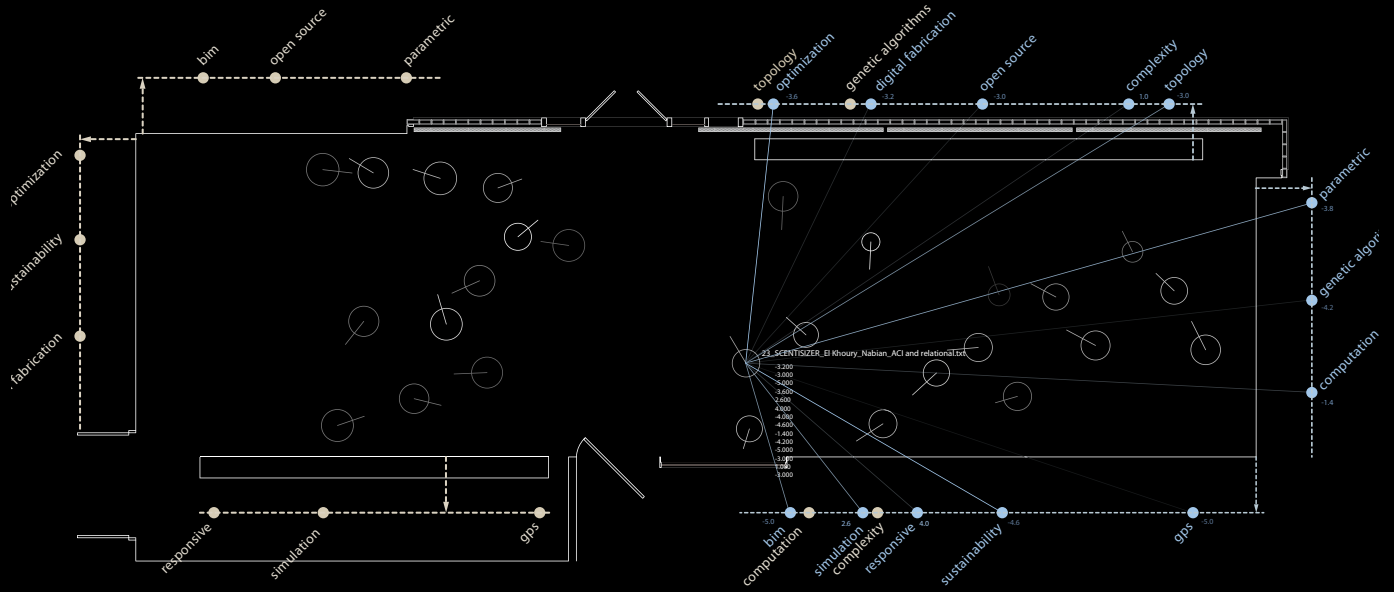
bim
open source
parametric

ptimization
sustainability
fabrication

responsive
simulation
gps

topology
optimization
-3.6
genetic algorithms
digital fabrication
-3.2
open source
-3.0
complexity
1.0
topology
-3.0

parametric
-3.8
genetic algori
-4.2
computation
-1.4

23_SCENTISIZER_El Khoury_Nabian_ACI and relational.txt
-3.200
-3.000
-5.000
-3.600
2.600
4.000
-4.000
-4.600
-1.400
-4.200
-5.000
-3.000
1.000
-3.000

-5.0
bim
computation
2.6
simulation
complexity
responsive
4.0
sustainability
-4.6
gps
-5.0